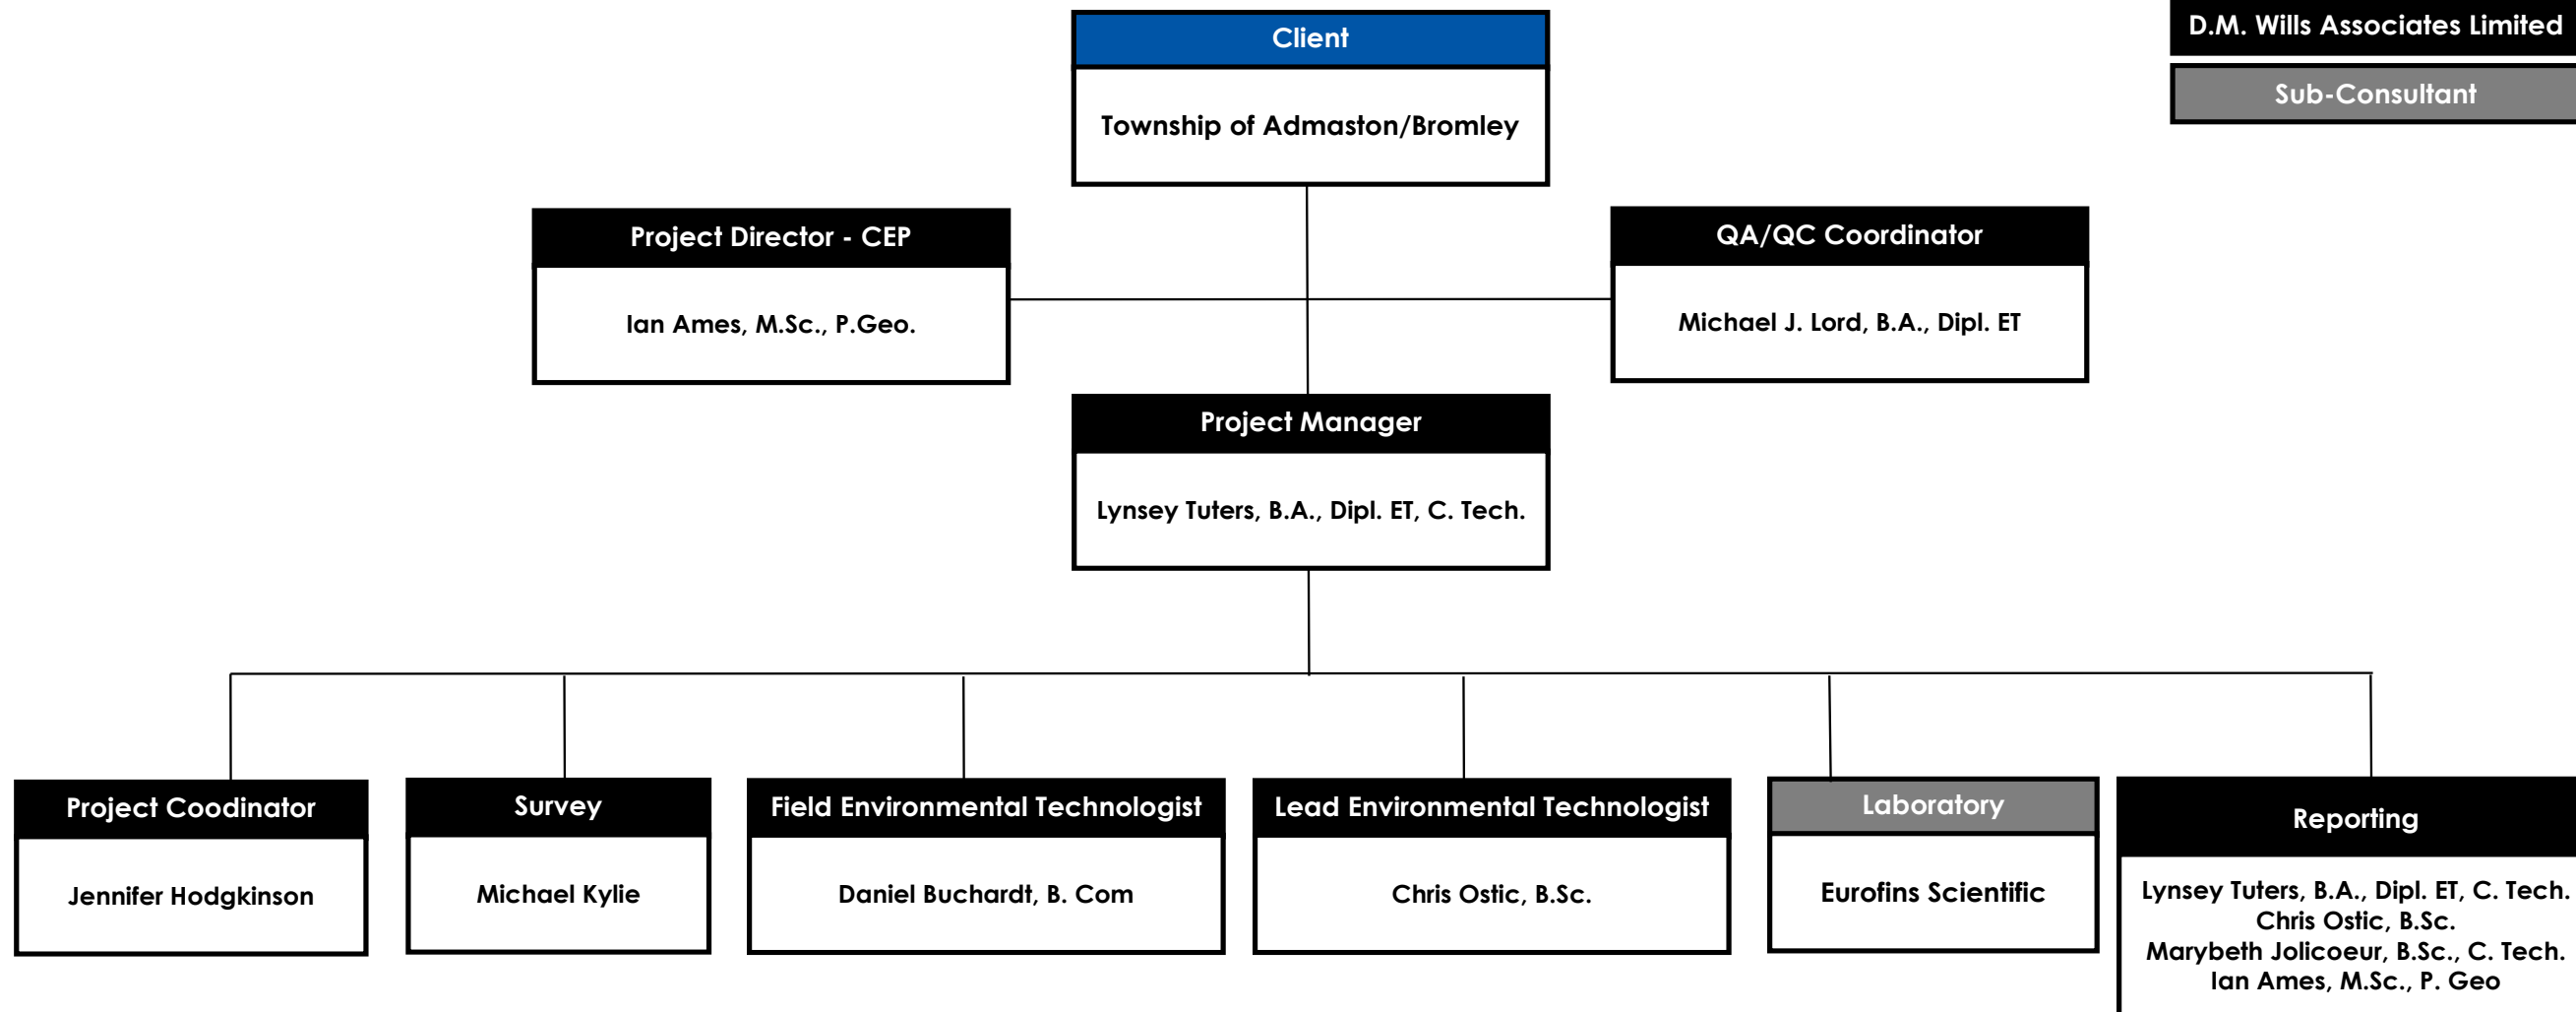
D.M. Wills Associates Limited

Sub-Consultant

Client

Township of Admaston/Bromley

Project Director - CEP

Ian Ames, M.Sc., P.Geo.

QA/QC Coordinator

Michael J. Lord, B.A., Dipl. ET

Project Manager

Lynsey Tuters, B.A., Dipl. ET, C. Tech.

Project Coodinator

Jennifer Hodgkinson

Survey

Michael Kylie

Field Environmental Technologist

Daniel Buchardt, B. Com

Lead Environmental Technologist

Chris Ostic, B.Sc.

Laboratory

Eurofins Scientific

Reporting

Lynsey Tuters, B.A., Dipl. ET, C. Tech.
Chris Ostic, B.Sc.
Marybeth Jolicoeur, B.Sc., C. Tech.
Ian Ames, M.Sc., P. Geo